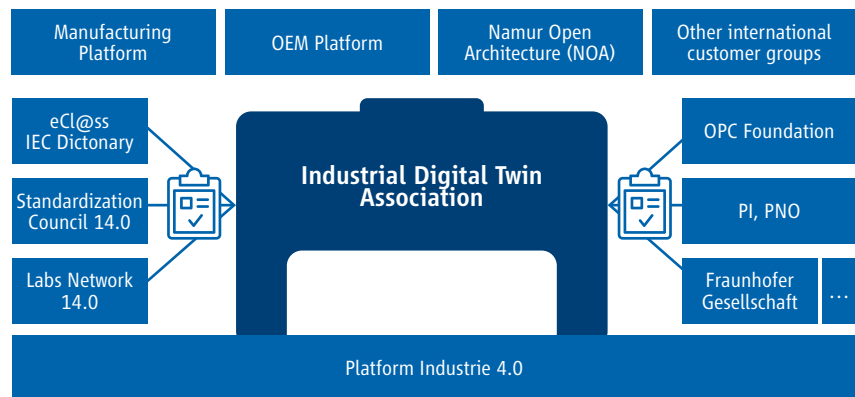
Manufacturing Platform

OEM Platform

Namur Open Architecture (NOA)

Other international customer groups

eCl@ss IEC Dictonary

Standardization Council 14.0

Labs Network 14.0

Industrial Digital Twin Association

OPC Foundation

PI, PNO

Fraunhofer Gesellschaft

...

Platform Industrie 4.0